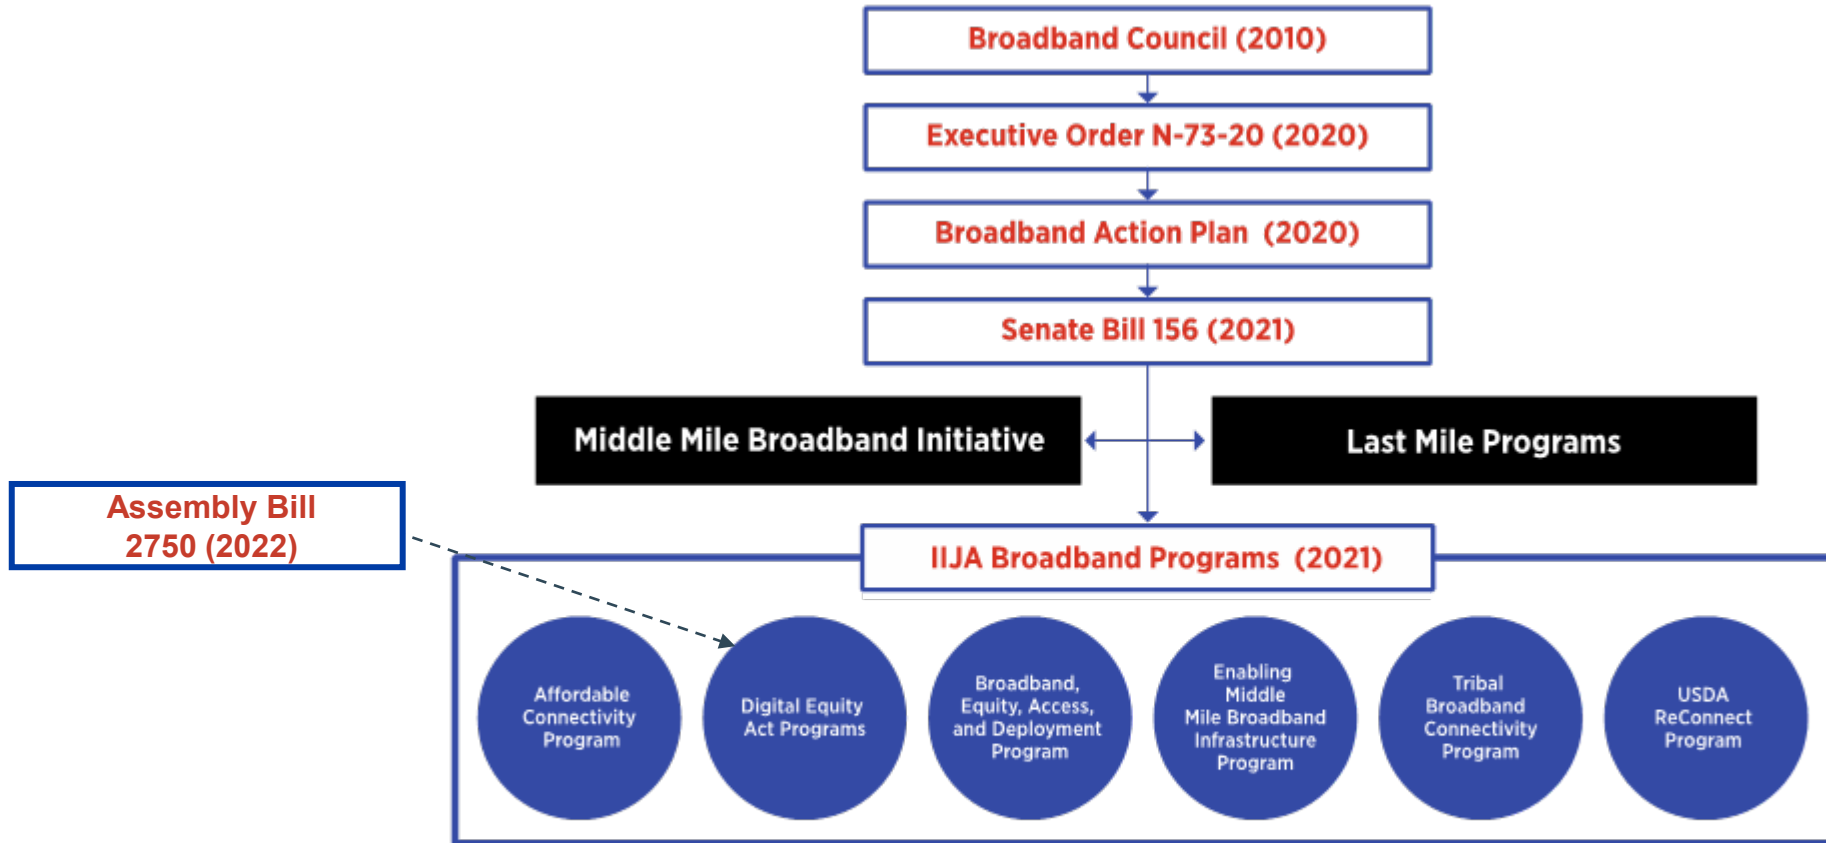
Broadband Council (2010)

Executive Order N-73-20 (2020)

Broadband Action Plan (2020)

Senate Bill 156 (2021)

Middle Mile Broadband Initiative

Last Mile Programs

Assembly Bill 2750 (2022)

IIJA Broadband Programs (2021)

Affordable Connectivity Program

Digital Equity Act Programs

Broadband, Equity, Access, and Deployment Program

Enabling Middle Mile Broadband Infrastructure Program

Tribal Broadband Connectivity Program

USDA ReConnect Program